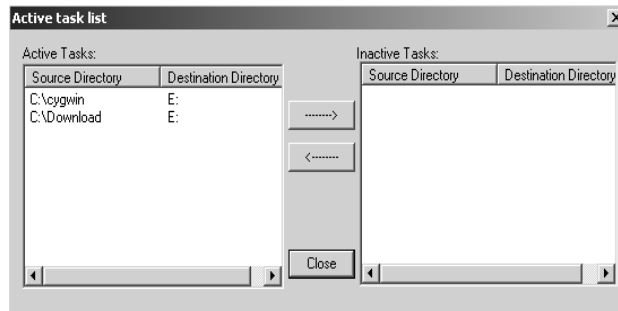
Active task list

Active Tasks:

| Source Directory | Destination Directory |
|---|---|
| C:\cygwin | E: |
| C:\Download | E: |

-------->

<--------

Close

Inactive Tasks:

| Source Directory | Destination Directory |
|---|---|